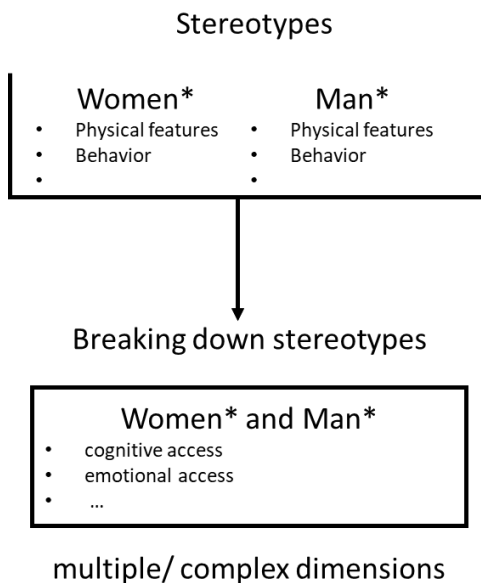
Stereotypes

Women*
- Physical features
- Behavior
-

Man*
- Physical features
- Behavior
-

Breaking down stereotypes

Women* and Man*
- cognitive access
- emotional access
- …

multiple/ complex dimensions